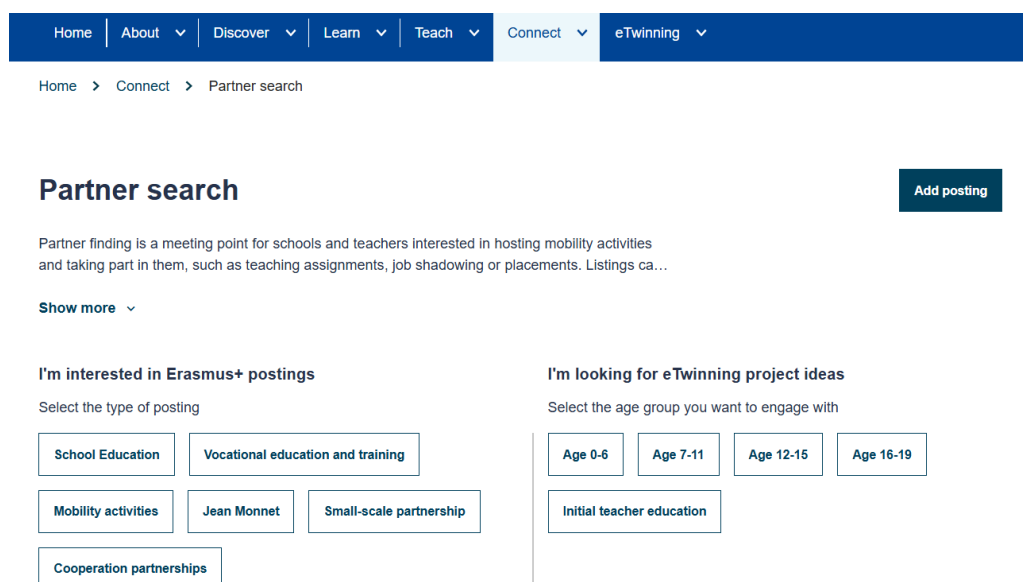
Home About Discover Learn Teach Connect eTwinning

Home > Connect > Partner search

Partner search

Add posting

Partner finding is a meeting point for schools and teachers interested in hosting mobility activities and taking part in them, such as teaching assignments, job shadowing or placements. Listings ca...

Show more

I'm interested in Erasmus+ postings

Select the type of posting

School Education

Vocational education and training

Mobility activities

Jean Monnet

Small-scale partnership

Cooperation partnerships

I'm looking for eTwinning project ideas

Select the age group you want to engage with

Age 0-6

Age 7-11

Age 12-15

Age 16-19

Initial teacher education